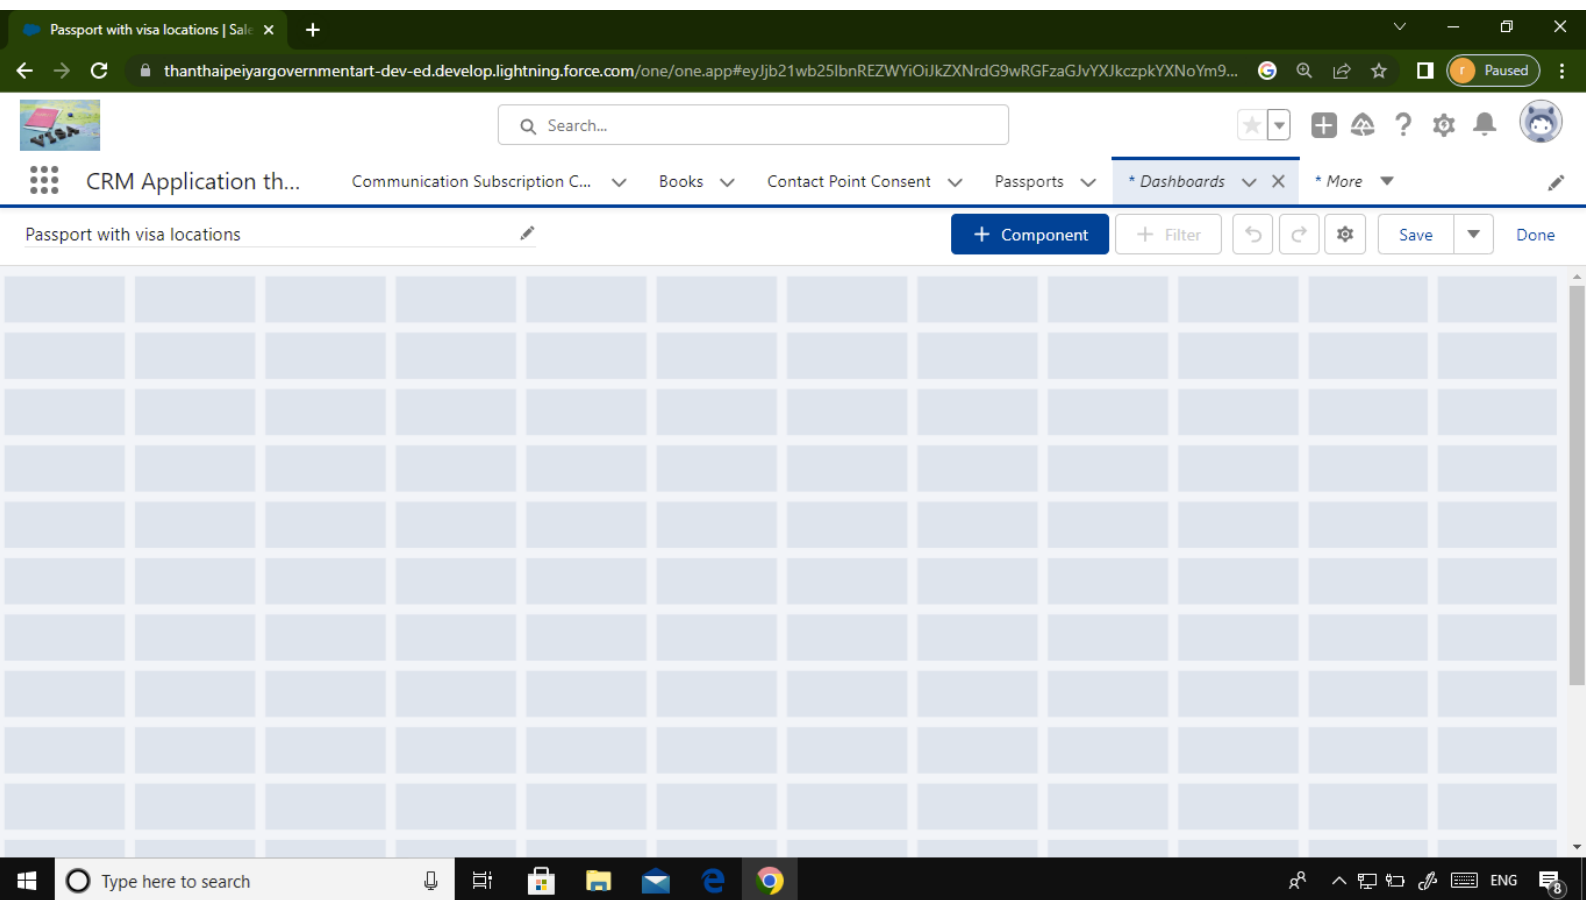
Passport with visa locations | Sale ×

thanthaipeiyargovernmentart-dev-ed.develop.lightning.force.com/one/one.app#eyJjb21wb25lbnREZWYiOiJkZXNrdG9wRGFzaGJvYXJkczpkYXNoYm9...

Paused

Search...

CRM Application th...

Communication Subscription C...

Books

Contact Point Consent

Passports

* Dashboards

* More

Passport with visa locations

+ Component

+ Filter

Save

Done

Type here to search

ENG